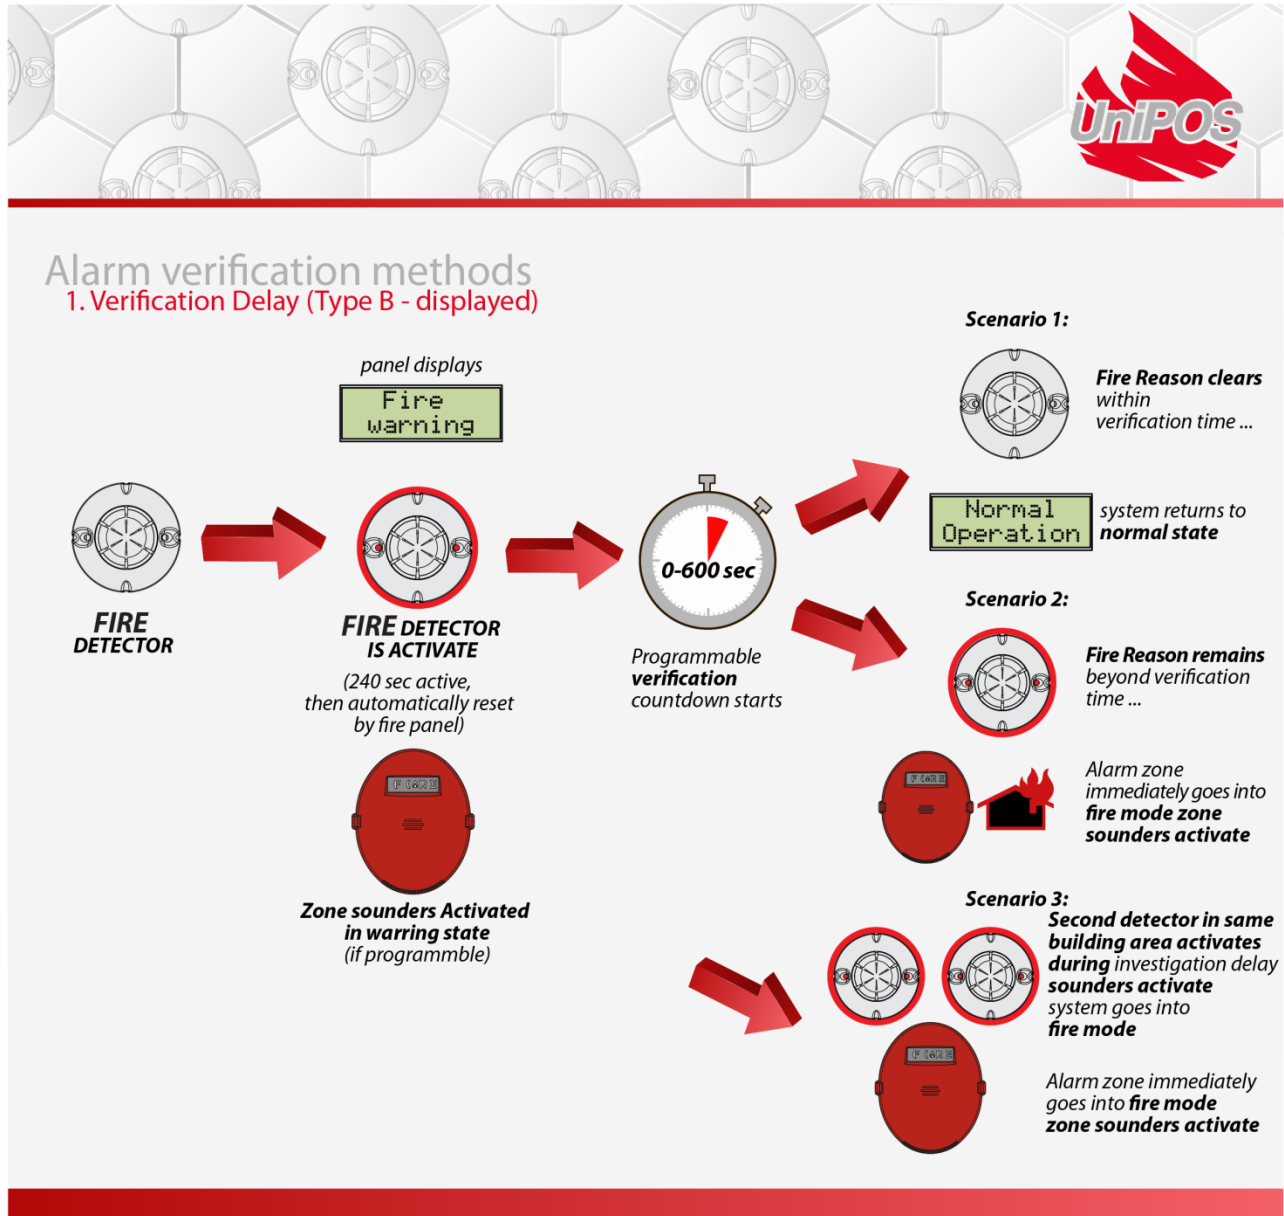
UniPOS

Alarm verification methods
1. Verification Delay (Type B - displayed)

FIRE DETECTOR

panel displays
Fire warning

FIRE DETECTOR IS ACTIVATE
(240 sec active, then automatically reset by fire panel)

FIRE

Zone sounders Activated in warring state (if programmble)

0-600 sec

Programmable verification countdown starts

Scenario 1:
Fire Reason clears within verification time ...

Normal Operation
system returns to normal state

Scenario 2:
Fire Reason remains beyond verification time ...

FIRE

Alarm zone immediately goes into fire mode zone sounders activate

Scenario 3:
Second detector in same building area activates during investigation delay sounders activate system goes into fire mode

FIRE

Alarm zone immediately goes into fire mode zone sounders activate